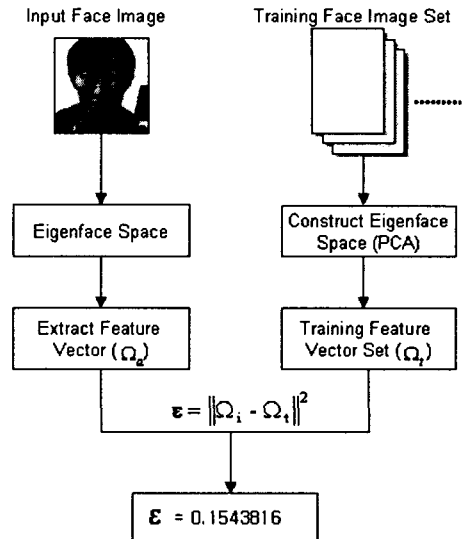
Input Face Image

Training Face Image Set

Eigenface Space

Construct Eigenface Space (PCA)

Extract Feature Vector ($\Omega_\alpha$)

Training Feature Vector Set ($\Omega_t$)

$\varepsilon = \|\Omega_i - \Omega_t\|^2$

$\varepsilon$ = 0.1543816